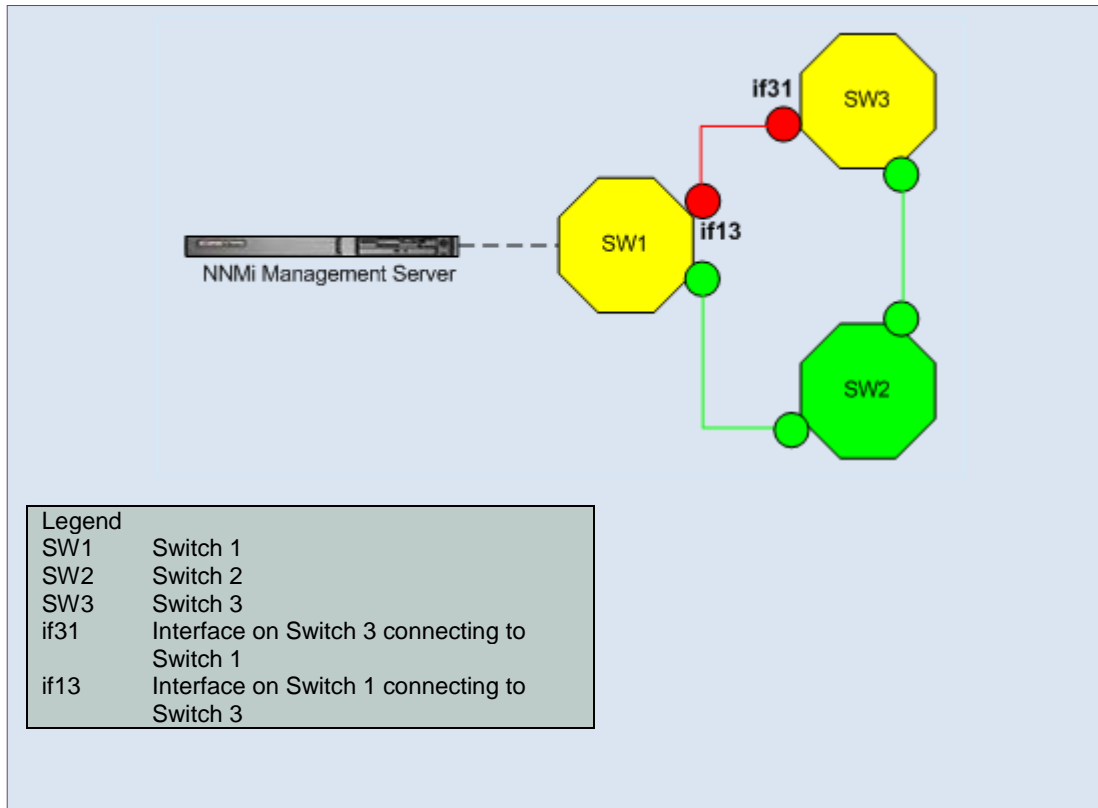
if31
SW3
SW1
if13
NNMi Management Server
SW2

Legend

| | |
|---|---|
| SW1 | Switch 1 |
| SW2 | Switch 2 |
| SW3 | Switch 3 |
| if31 | Interface on Switch 3 connecting to Switch 1 |
| if13 | Interface on Switch 1 connecting to Switch 3 |